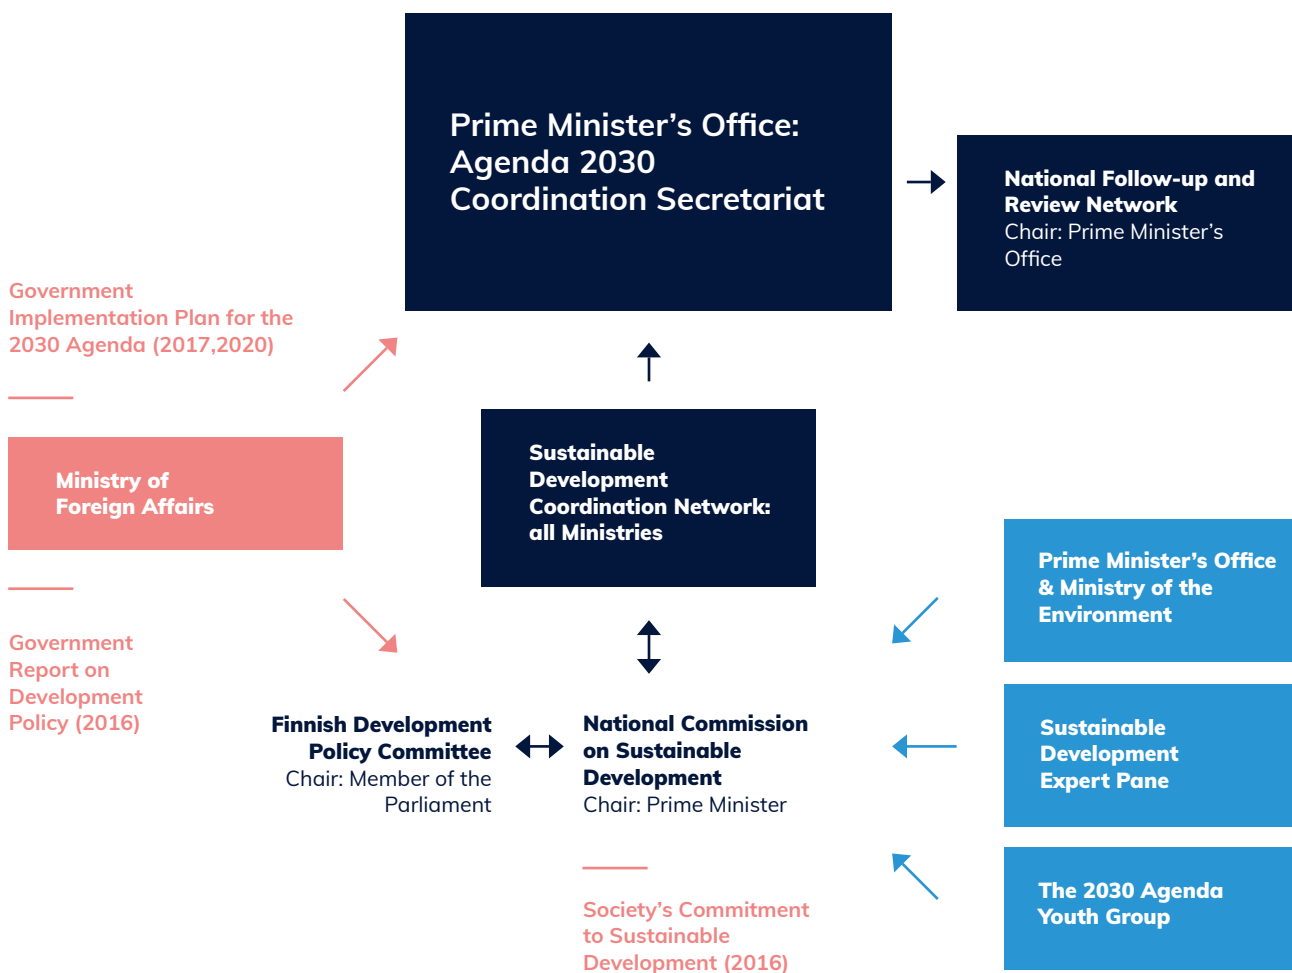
Prime Minister’s Office: Agenda 2030 Coordination Secretariat

National Follow-up and Review Network
Chair: Prime Minister’s Office

Government Implementation Plan for the 2030 Agenda (2017,2020)

Ministry of Foreign Affairs

Sustainable Development Coordination Network: all Ministries

Prime Minister’s Office & Ministry of the Environment

Government Report on Development Policy (2016)

Finnish Development Policy Committee
Chair: Member of the Parliament

National Commission on Sustainable Development
Chair: Prime Minister

Sustainable Development Expert Pane

The 2030 Agenda Youth Group

Society’s Commitment to Sustainable Development (2016)